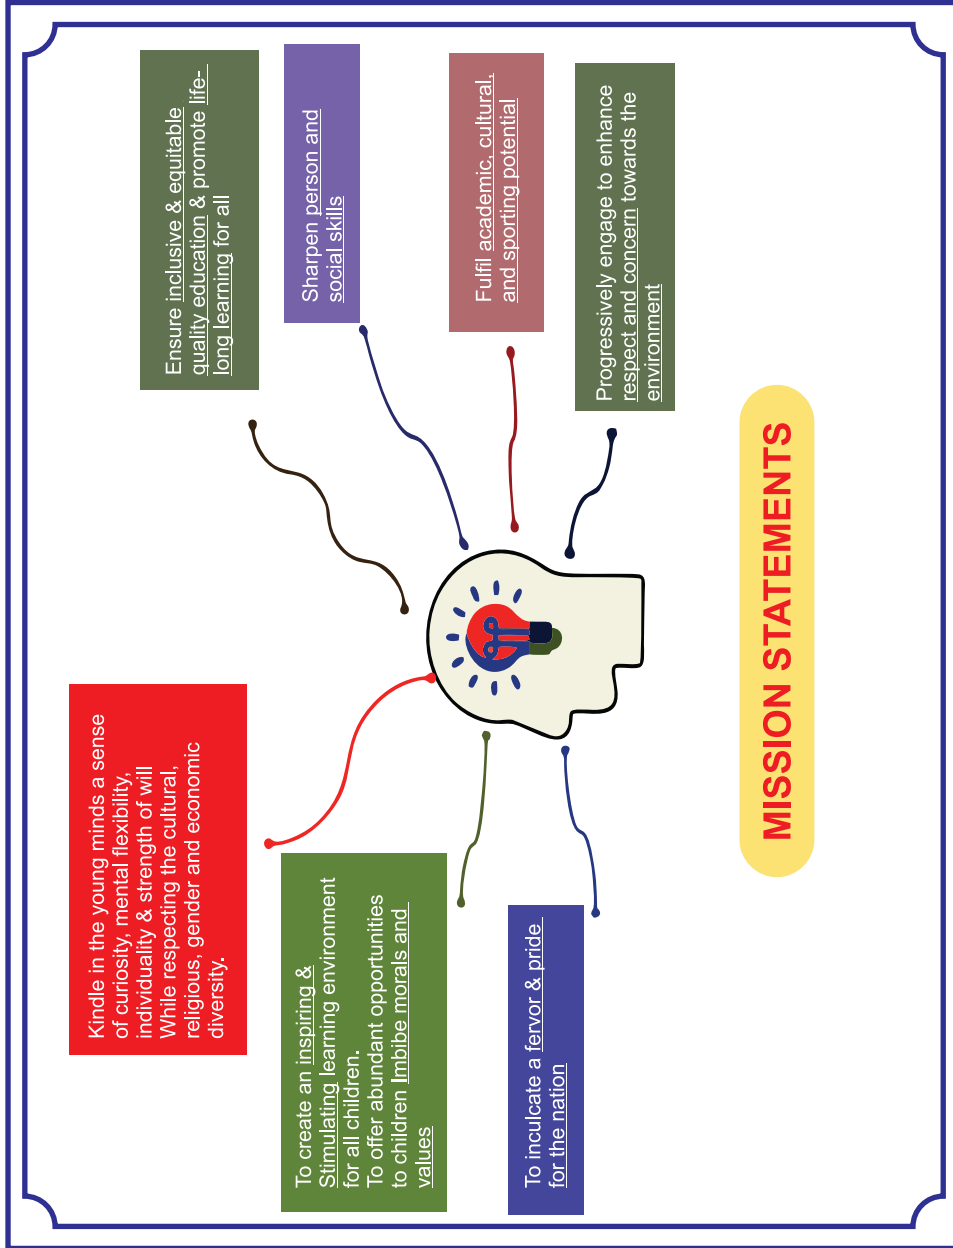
MISSION STATEMENTS

Ensure inclusive & equitable quality education & promote life-long learning for all

Sharpen person and social skills

Fulfil academic, cultural, and sporting potential

Progressively engage to enhance respect and concern towards the environment

Kindle in the young minds a sense of curiosity, mental flexibility, individuality & strength of will While respecting the cultural, religious, gender and economic diversity.

To create an inspiring & Stimulating learning environment for all children.
To offer abundant opportunities to children Imbibe morals and values

To inculcate a fervor & pride for the nation